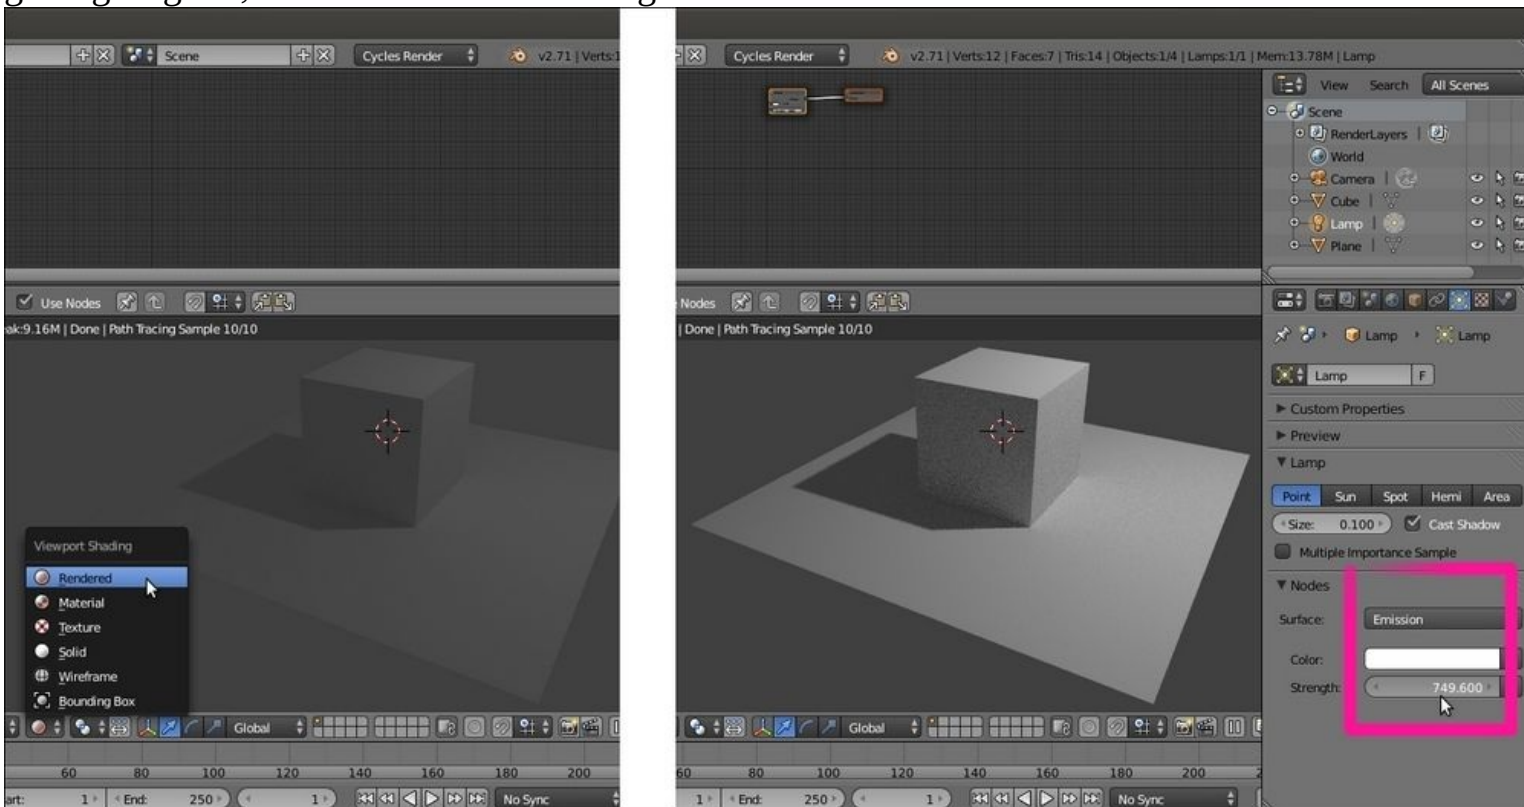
Scene
Cycles Render
v2.71 | Verts:1
Use Nodes
ak:9.16M | Done | Path Tracing Sample 10/10
Viewport Shading
Rendered
Material
Texture
Solid
Wireframe
Bounding Box
Global
60 80 100 120 140 160 180 200
rt: 1 End: 250 1 No Sync

Cycles Render
v2.71 | Verts:12 | Faces:7 | Tris:14 | Objects:1/4 | Lamps:1/1 | Mem:13.78M | Lamp
View Search All Scenes
Scene
RenderLayers
World
Camera
Cube
Lamp
Plane
Nodes
| Done | Path Tracing Sample 10/10
Lamp Lamp
Lamp F
Custom Properties
Preview
Lamp
Point Sun Spot Hemi Area
Size: 0.100 Cast Shadow
Multiple Importance Sample
Nodes
Surface: Emission
Color:
Strength: 749.600
Global
60 80 100 120 140 160 180 200
1 End: 250 1 No Sync